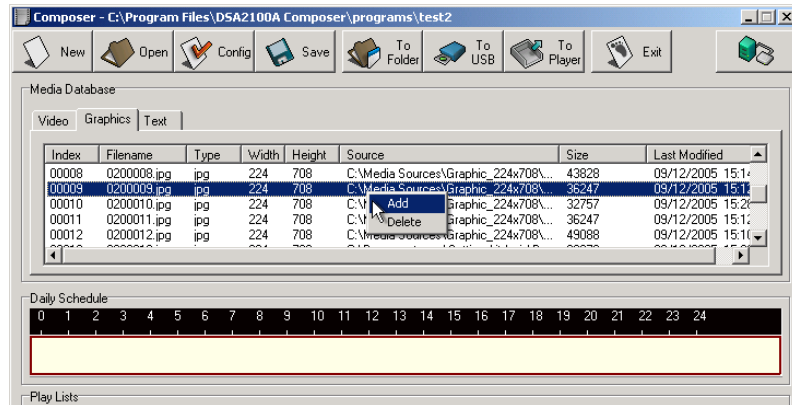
Composer - C:\Program Files\DSA2100A Composer\programs\test2

New Open Config Save To Folder To USB To Player Exit

Media Database

Video Graphics Text

| Index | Filename | Type | Width | Height | Source | Size | Last Modified |
|---|---|---|---|---|---|---|---|
| 00008 | 0200008.jpg | jpg | 224 | 708 | C:\Media Sources\Graphic_224x708\... | 43828 | 09/12/2005 15:1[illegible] |
| 00009 | 0200009.jpg | jpg | 224 | 708 | C:\Media Sources\Graphic_224x708\... | 36247 | 09/12/2005 15:1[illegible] |
| 00010 | 0200010.jpg | jpg | 224 | 708 | C:\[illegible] Graphic_224x708\... | 32757 | 09/12/2005 15:2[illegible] |
| 00011 | 0200011.jpg | jpg | 224 | 708 | C:\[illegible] Graphic_224x708\... | 36247 | 09/12/2005 15:1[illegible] |
| 00012 | 0200012.jpg | jpg | 224 | 708 | C:\Media Sources\Graphic_224x708\... | 49088 | 09/12/2005 15:1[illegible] |

Add
Delete

Daily Schedule

0 1 2 3 4 5 6 7 8 9 10 11 12 13 14 15 16 17 18 19 20 21 22 23 24

Play Lists